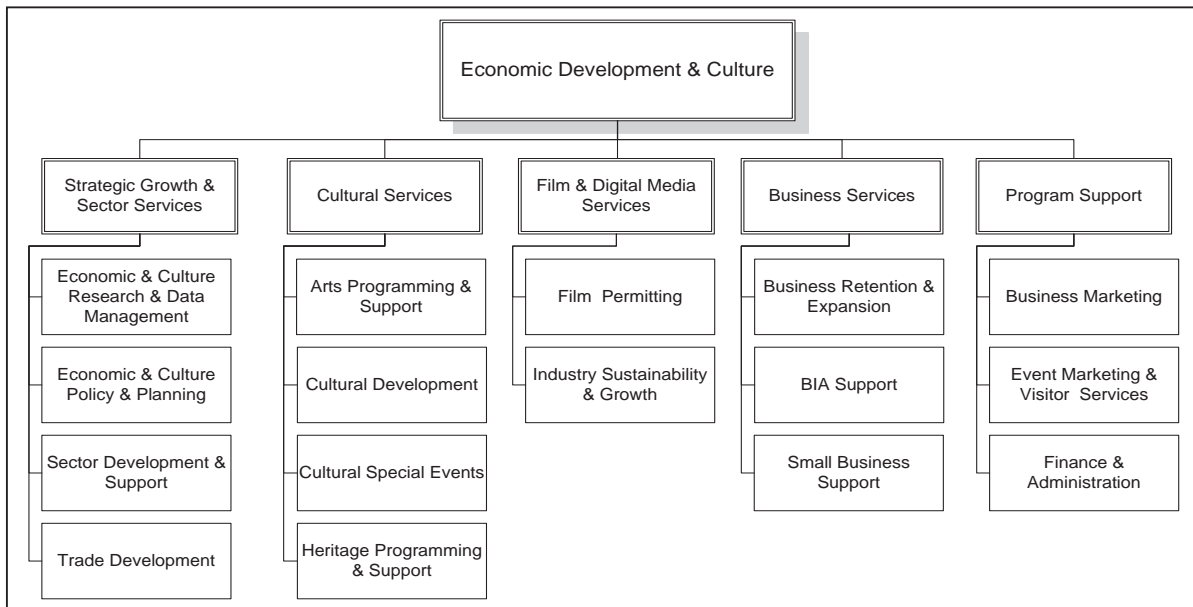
Economic Development & Culture

Strategic Growth & Sector Services

Economic & Culture Research & Data Management

Economic & Culture Policy & Planning

Sector Development & Support

Trade Development

Cultural Services

Arts Programming & Support

Cultural Development

Cultural Special Events

Heritage Programming & Support

Film & Digital Media Services

Film Permitting

Industry Sustainability & Growth

Business Services

Business Retention & Expansion

BIA Support

Small Business Support

Program Support

Business Marketing

Event Marketing & Visitor Services

Finance & Administration